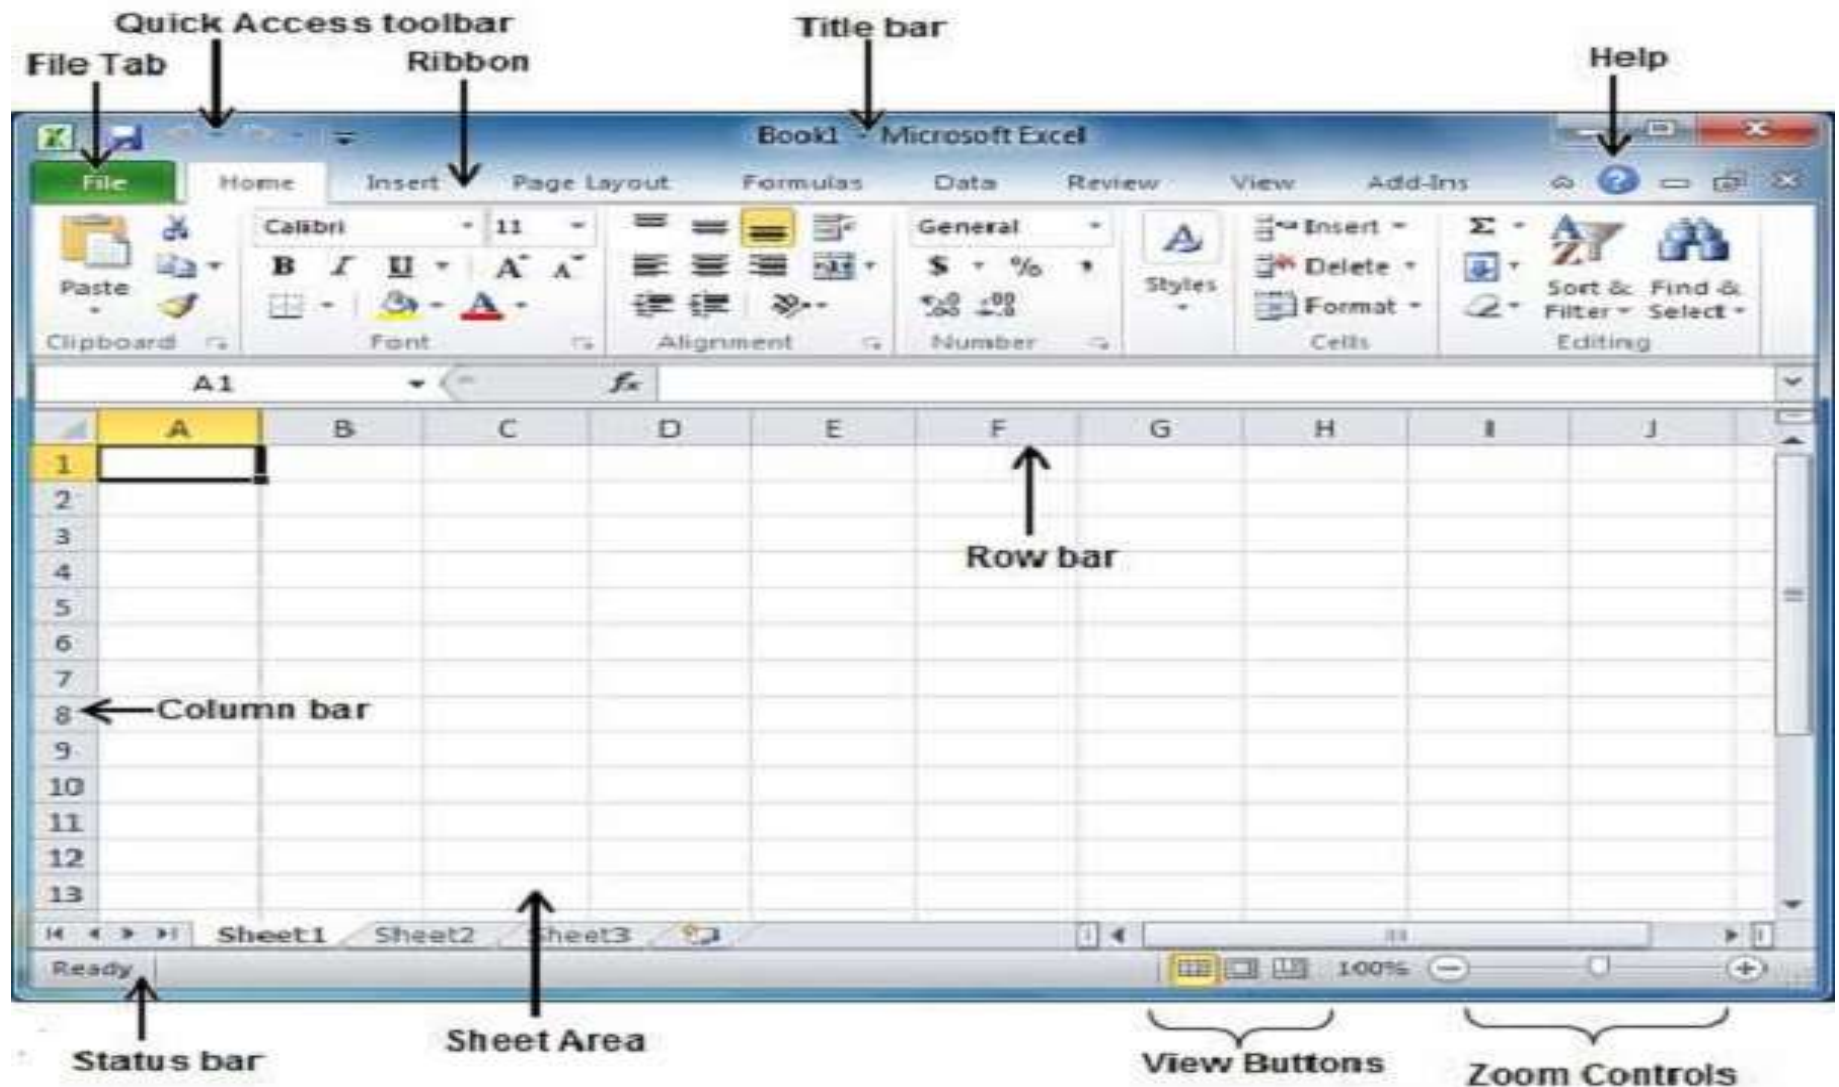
Quick Access toolbar

Title bar

File Tab

Ribbon

Help

Book1 - Microsoft Excel

File Home Insert Page Layout Formulas Data Review View Add-Ins

Calibri 11

General

Insert

Delete

Format

Paste

B I U

$ % ,

Styles

Sort & Filter

Find & Select

Clipboard Font Alignment Number Cells Editing

A1

$f_x$

A B C D E F G H I J

1
2
3
4
5
6
7
8
9
10
11
12
13

Row bar

Column bar

Sheet1 Sheet2 Sheet3

Ready

100%

Status bar

Sheet Area

View Buttons

Zoom Controls